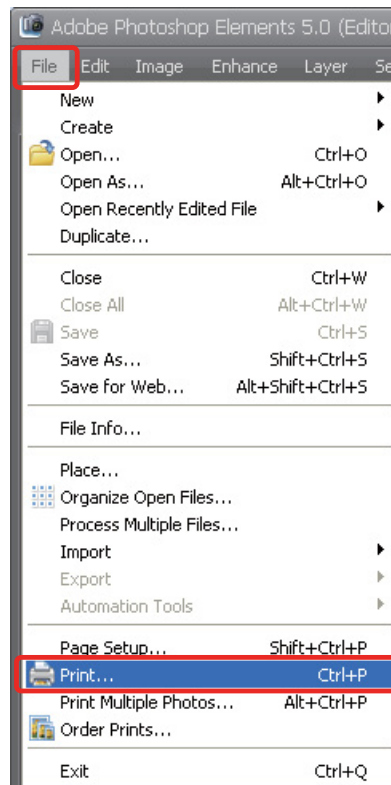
Adobe Photoshop Elements 5.0 (Edito

File Edit Image Enhance Layer Se

New
Create
Open... Ctrl+O
Open As... Alt+Ctrl+O
Open Recently Edited File
Duplicate...

Close Ctrl+W
Close All Alt+Ctrl+W
Save Ctrl+S
Save As... Shift+Ctrl+S
Save for Web... Alt+Shift+Ctrl+S

File Info...

Place...
Organize Open Files...
Process Multiple Files...
Import
Export
Automation Tools

Page Setup... Shift+Ctrl+P
Print... Ctrl+P
Print Multiple Photos... Alt+Ctrl+P
Order Prints...

Exit Ctrl+Q